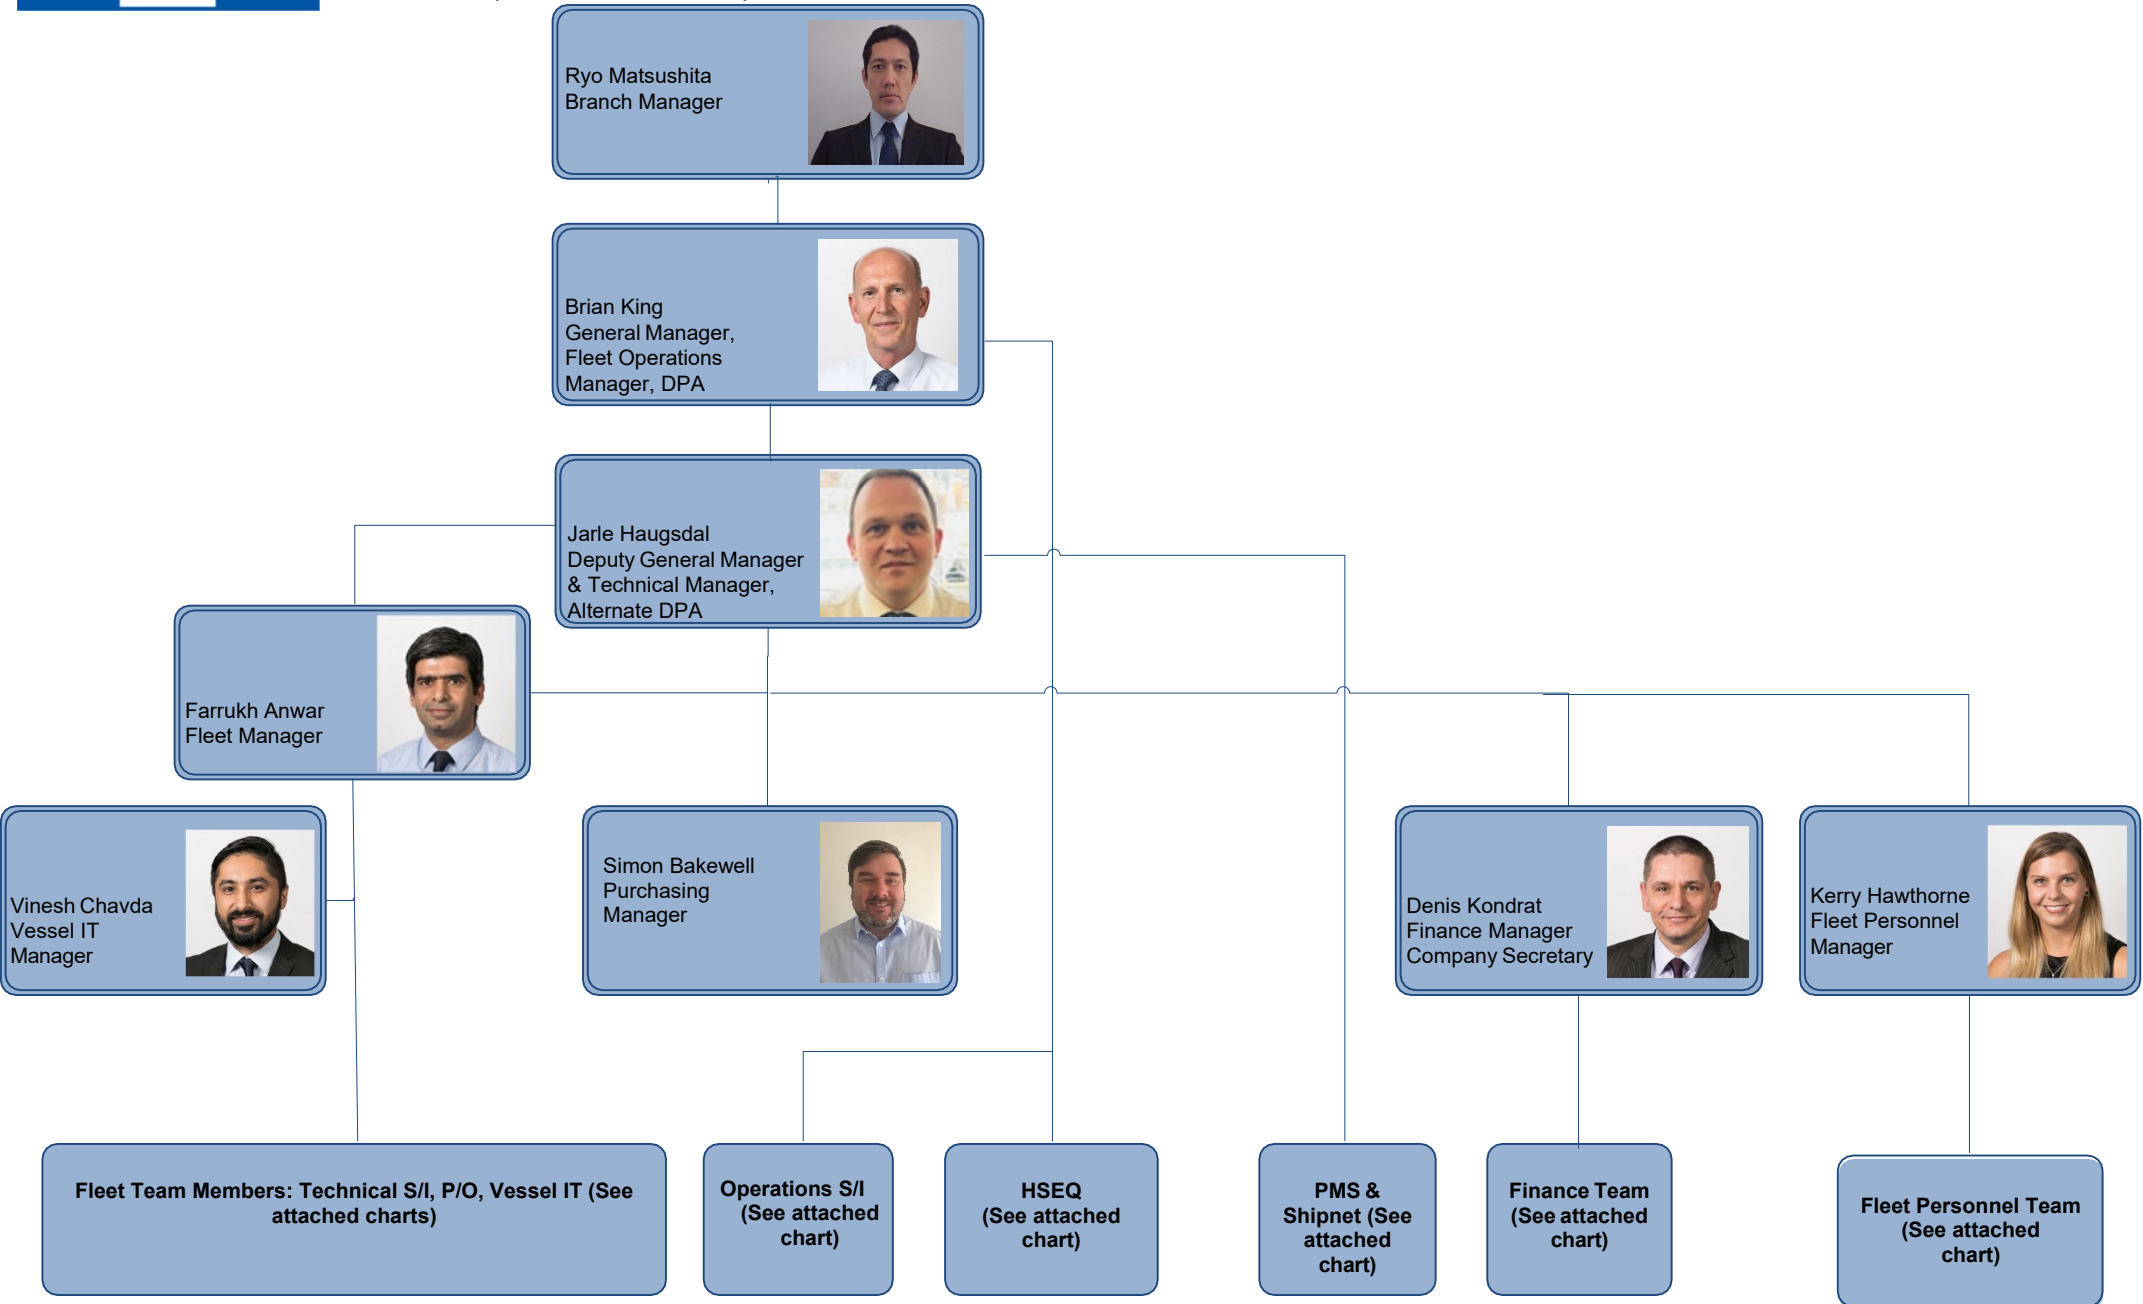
Ryo Matsushita
Branch Manager

Brian King
General Manager,
Fleet Operations
Manager, DPA

Jarle Haugsdal
Deputy General Manager
& Technical Manager,
Alternate DPA

Farrukh Anwar
Fleet Manager

Vinesh Chavda
Vessel IT
Manager

Simon Bakewell
Purchasing
Manager

Denis Kondrat
Finance Manager
Company Secretary

Kerry Hawthorne
Fleet Personnel
Manager

Fleet Team Members: Technical S/I, P/O, Vessel IT (See attached charts)

Operations S/I (See attached chart)

HSEQ (See attached chart)

PMS & Shipnet (See attached chart)

Finance Team (See attached chart)

Fleet Personnel Team (See attached chart)